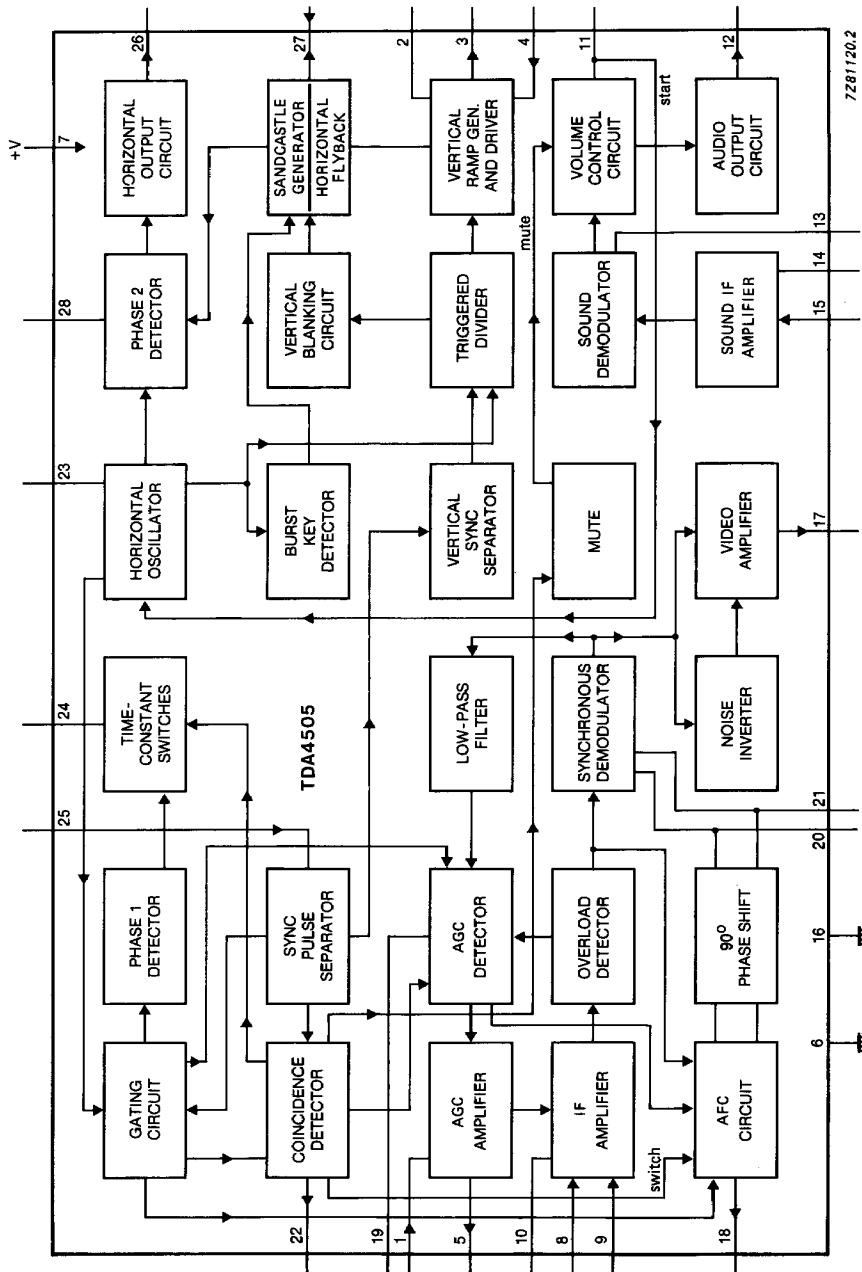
+V
7
26
27
2
3
4
11
12
7Z81120.2
HORIZONTAL OUTPUT CIRCUIT
SANDCASTLE GENERATOR
HORIZONTAL FLYBACK
VERTICAL RAMP GEN. AND DRIVER
VOLUME CONTROL CIRCUIT
start
AUDIO OUTPUT CIRCUIT
28
PHASE 2 DETECTOR
VERTICAL BLANKING CIRCUIT
TRIGGERED DIVIDER
mute
SOUND DEMODULATOR
SOUND IF AMPLIFIER
13
14
15
23
HORIZONTAL OSCILLATOR
BURST KEY DETECTOR
VERTICAL SYNC SEPARATOR
MUTE
VIDEO AMPLIFIER
17
24
TIME-CONSTANT SWITCHES
TDA4505
LOW-PASS FILTER
SYNCHRONOUS DEMODULATOR
NOISE INVERTER
25
PHASE 1 DETECTOR
SYNC PULSE SEPARATOR
AGC DETECTOR
OVERLOAD DETECTOR
$90^0$ PHASE SHIFT
21
20
16
6
GATING CIRCUIT
COINCIDENCE DETECTOR
AGC AMPLIFIER
IF AMPLIFIER
AFC CIRCUIT
switch
22
19
1
5
10
8
9
18